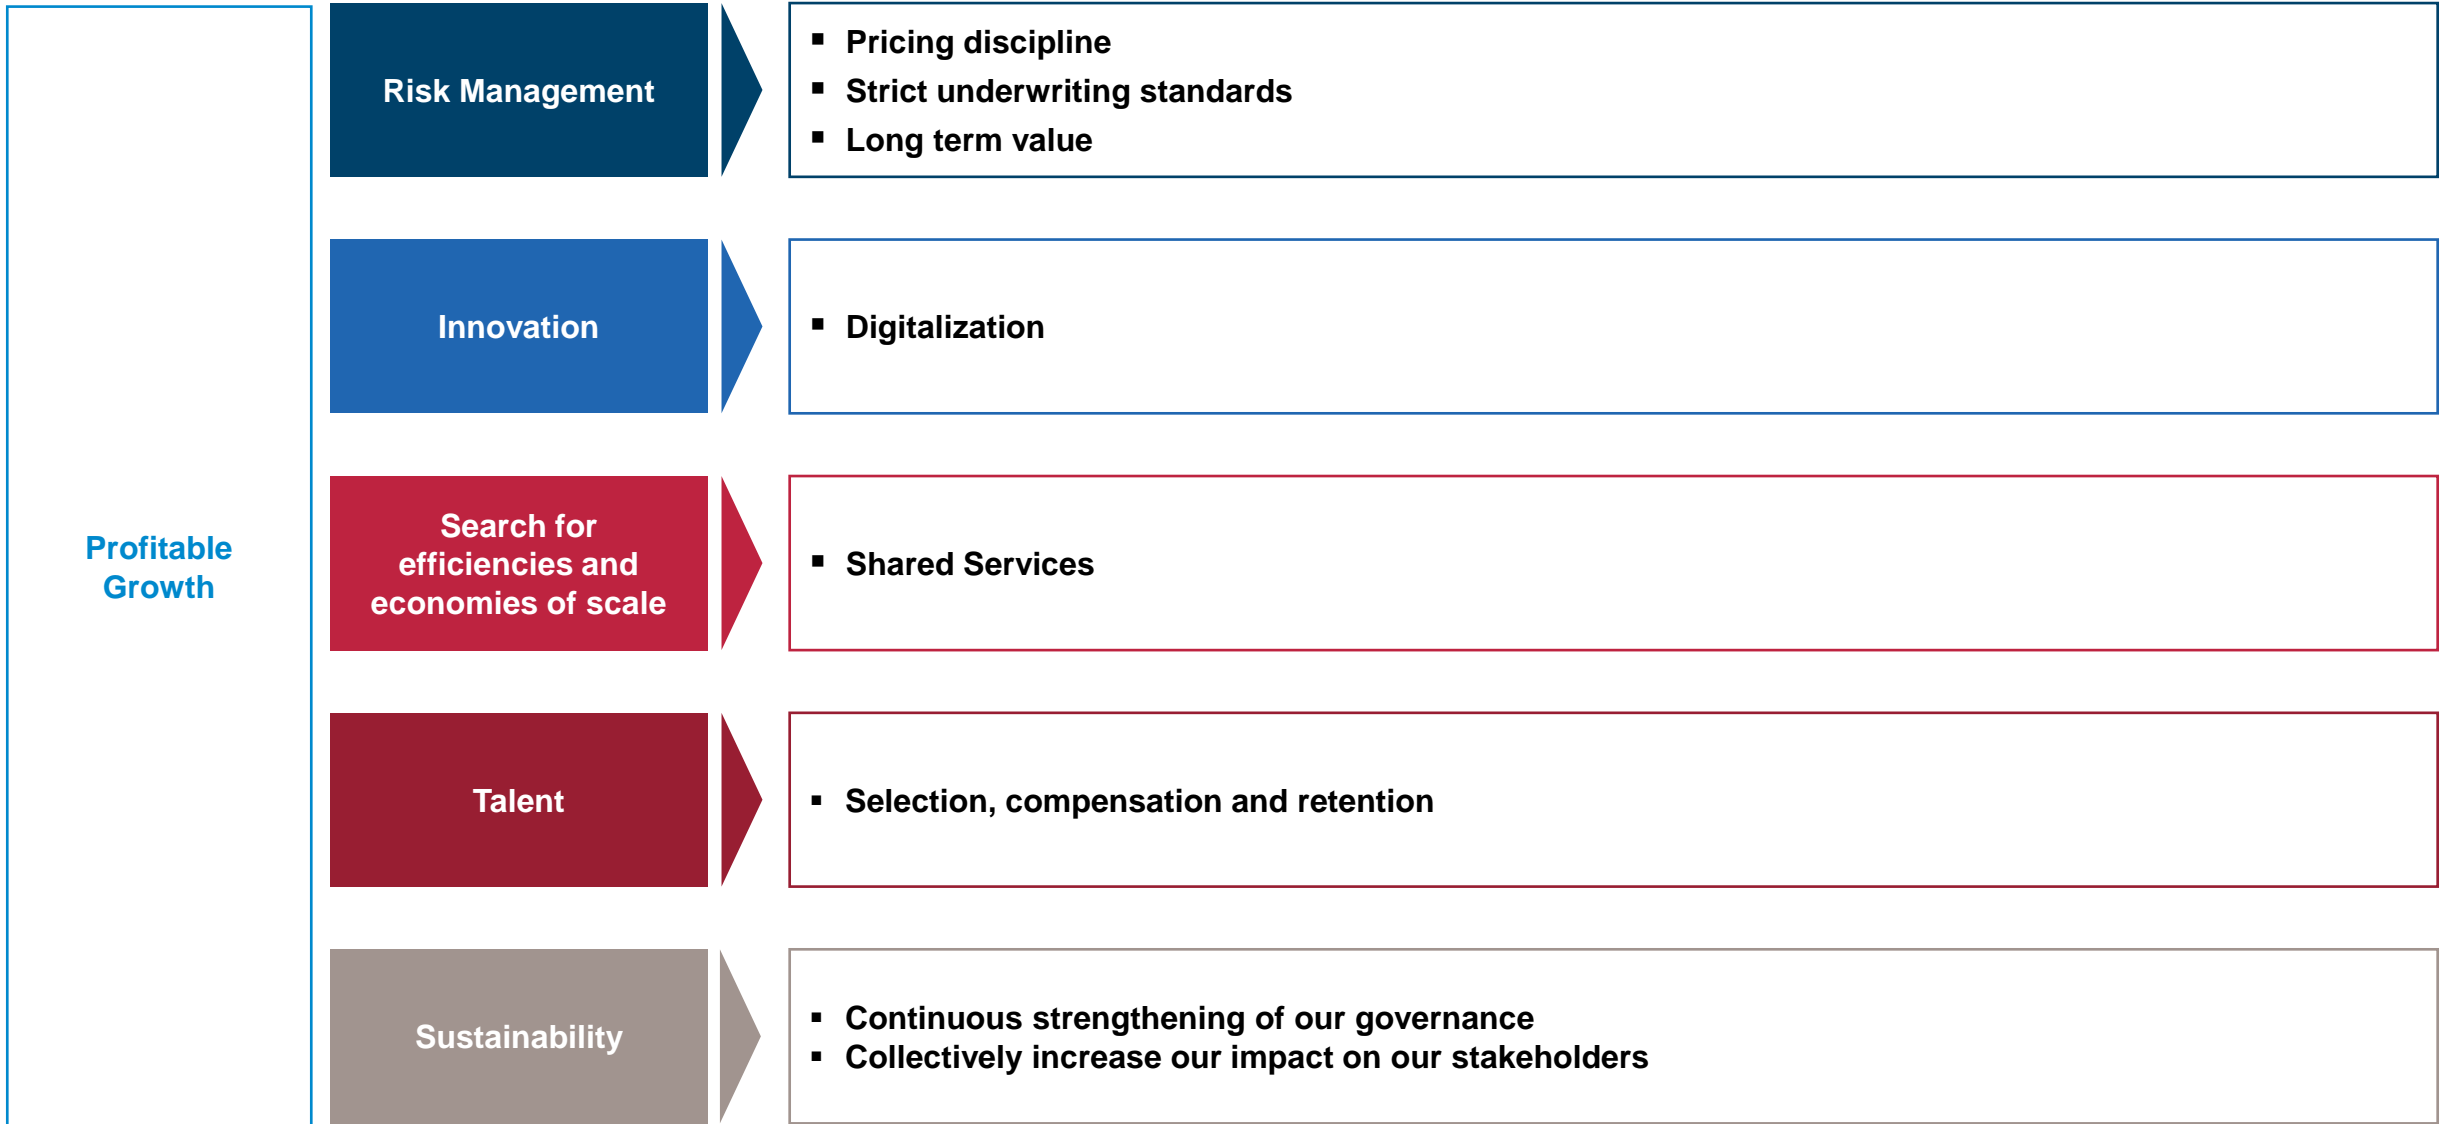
Profitable Growth

Risk Management

- Pricing discipline
- Strict underwriting standards
- Long term value

Innovation

- Digitalization

Search for efficiencies and economies of scale

- Shared Services

Talent

- Selection, compensation and retention

Sustainability

- Continuous strengthening of our governance
- Collectively increase our impact on our stakeholders